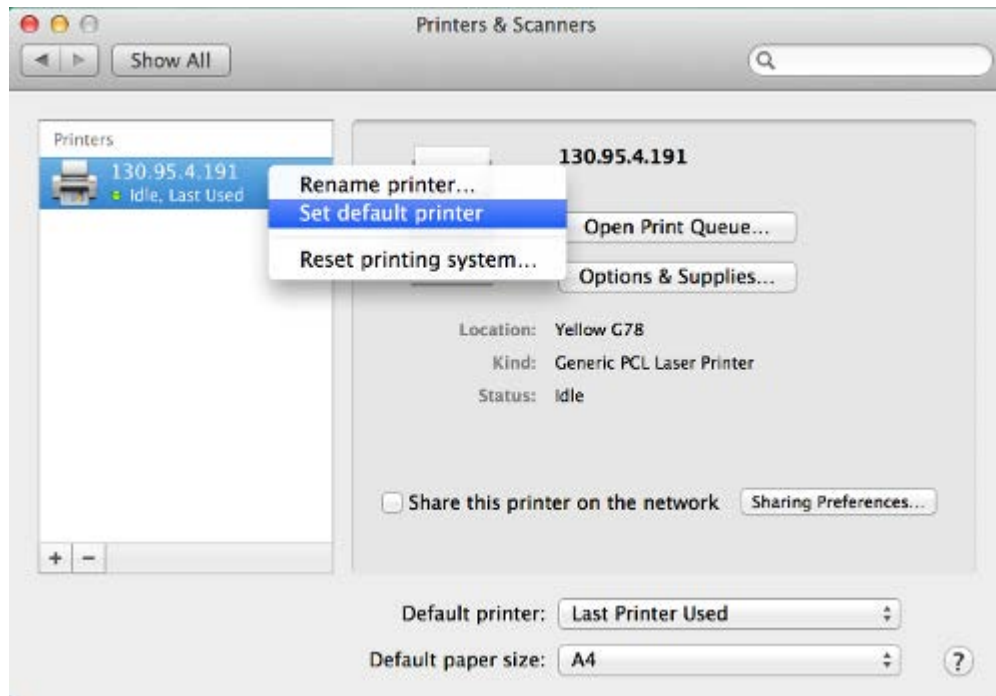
Printers & Scanners

Show All

Printers

130.95.4.191
Idle, Last Used

Rename printer...
Set default printer

Reset printing system...

130.95.4.191

Open Print Queue...

Options & Supplies...

Location: Yellow G78
Kind: Generic PCL Laser Printer
Status: Idle

Share this printer on the network

Sharing Preferences...

+ −

Default printer: Last Printer Used

Default paper size: A4

?